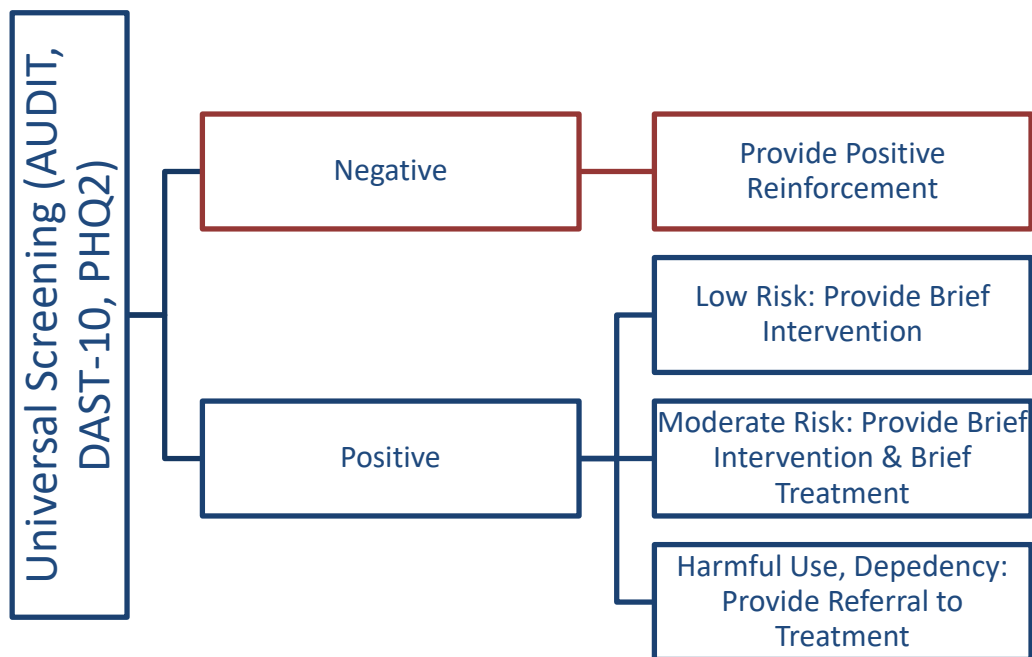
Universal Screening (AUDIT, DAST-10, PHQ2)

Negative

Provide Positive Reinforcement

Positive

Low Risk: Provide Brief Intervention

Moderate Risk: Provide Brief Intervention & Brief Treatment

Harmful Use, Depedency: Provide Referral to Treatment